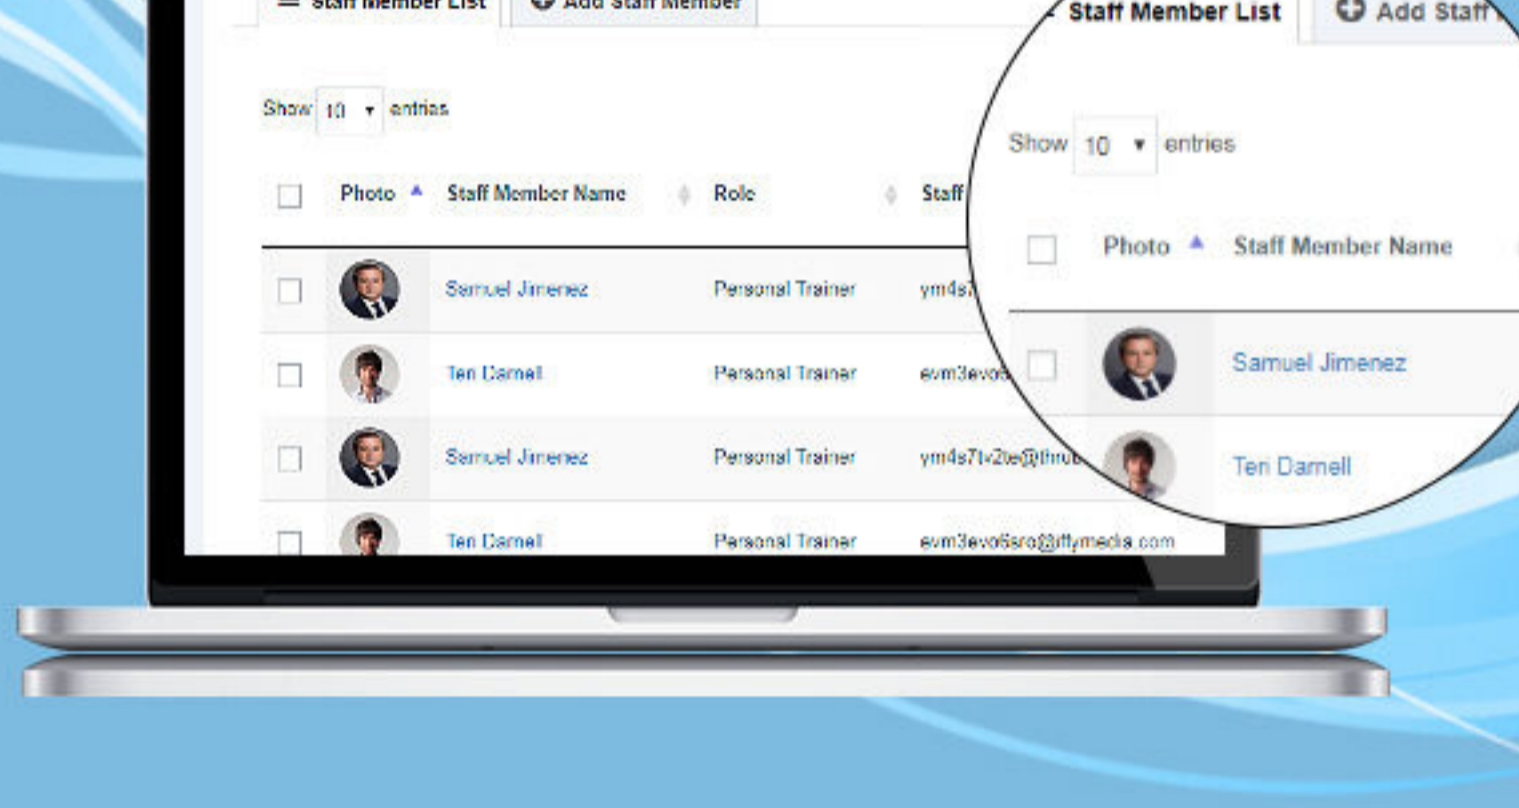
Staff Member List | Add Staff Member

Show 10 entries

| | Photo | Staff Member Name | Role | Staff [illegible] |
|---|---|---|---|---|
| | | Samuel Jimenez | Personal Trainer | ym4s7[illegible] |
| | | Ten Darnell | Personal Trainer | evm3evo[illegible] |
| | | Samuel Jimenez | Personal Trainer | ym4s7lv2e@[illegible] |
| | | Ten Darnell | Personal Trainer | evm3evo6sro@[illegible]media.com |

Staff Member List | Add Staff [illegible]

Show 10 entries

| | Photo | Staff Member Name |
|---|---|---|
| | | Samuel Jimenez |
| | | Teri Darnell |